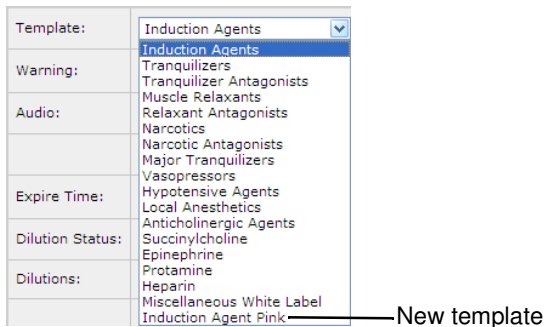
Template: Induction Agents

Warning:

Audio:

Expire Time:

Dilution Status:

Dilutions:

Induction Agents
Tranquilizers
Tranquilizer Antagonists
Muscle Relaxants
Relaxant Antagonists
Narcotics
Narcotic Antagonists
Major Tranquilizers
Vasopressors
Hypotensive Agents
Local Anesthetics
Anticholinergic Agents
Succinylcholine
Epinephrine
Protamine
Heparin
Miscellaneous White Label
Induction Agent Pink

New template